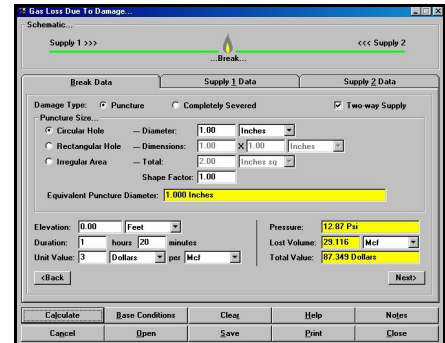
Gas Loss Due To Damage...

Schematic...

Supply 1 >>>

...Break...

<<< Supply 2

Break Data | Supply 1 Data | Supply 2 Data

Damage Type: Puncture | Completely Severed | Two-way Supply

Puncture Size...

Circular Hole — Diameter: 1.00 Inches

Rectangular Hole — Dimensions: 1.00 X 1.00 Inches

Irregular Area — Total: 2.00 Inches sq.

Shape Factor: 1.00

Equivalent Puncture Diameter: 1.000 Inches

Elevation: 0.00 Feet

Duration: 1 hours 20 minutes

Unit Value: 3 Dollars per Mcf

Pressure: 12.87 Psi

Lost Volume: 29.116 Mcf

Total Value: 87.349 Dollars

<Back

Next>

| Calculate | Base Conditions | Clear | Help | Notes |
|---|---|---|---|---|
| Cancel | Open | Save | Print | Close |